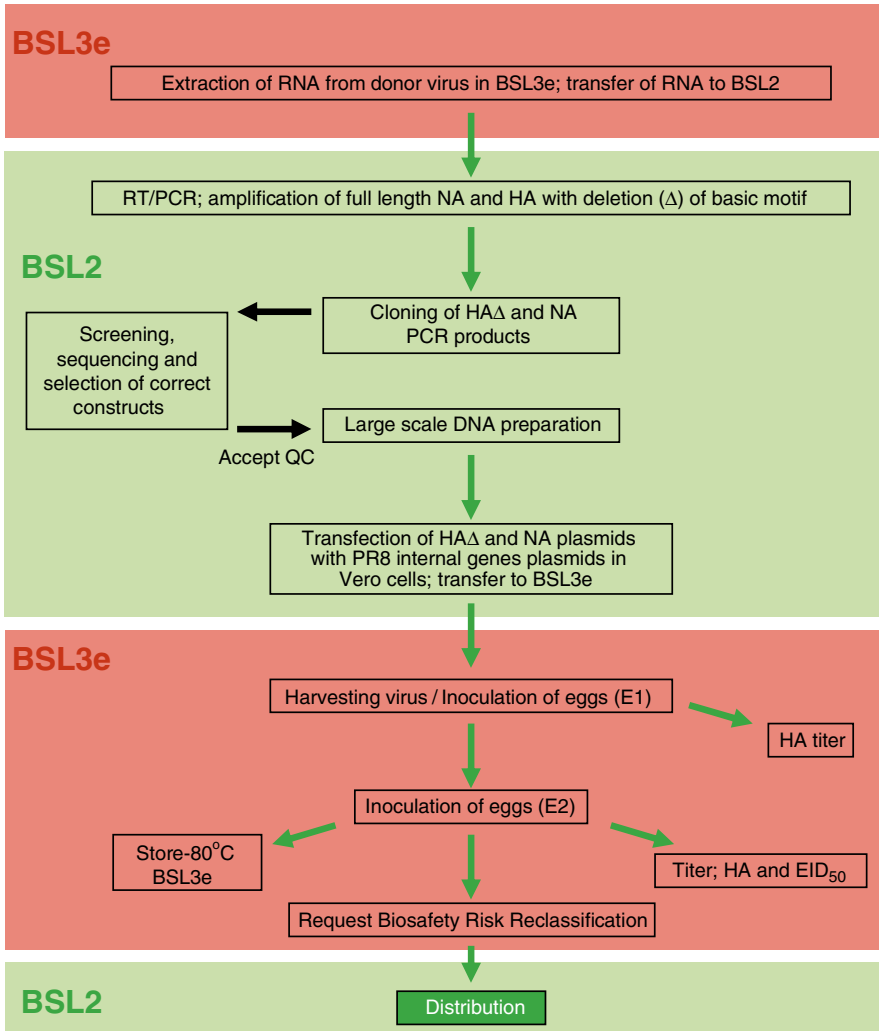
BSL3e

Extraction of RNA from donor virus in BSL3e; transfer of RNA to BSL2

RT/PCR; amplification of full length NA and HA with deletion ($\Delta$) of basic motif

BSL2

Cloning of HA$\Delta$ and NA PCR products

Screening, sequencing and selection of correct constructs

Accept QC

Large scale DNA preparation

Transfection of HA$\Delta$ and NA plasmids with PR8 internal genes plasmids in Vero cells; transfer to BSL3e

BSL3e

Harvesting virus / Inoculation of eggs (E1)

HA titer

Inoculation of eggs (E2)

Store-80$^o$C BSL3e

Titer; HA and EID$_{50}$

Request Biosafety Risk Reclassification

BSL2

Distribution